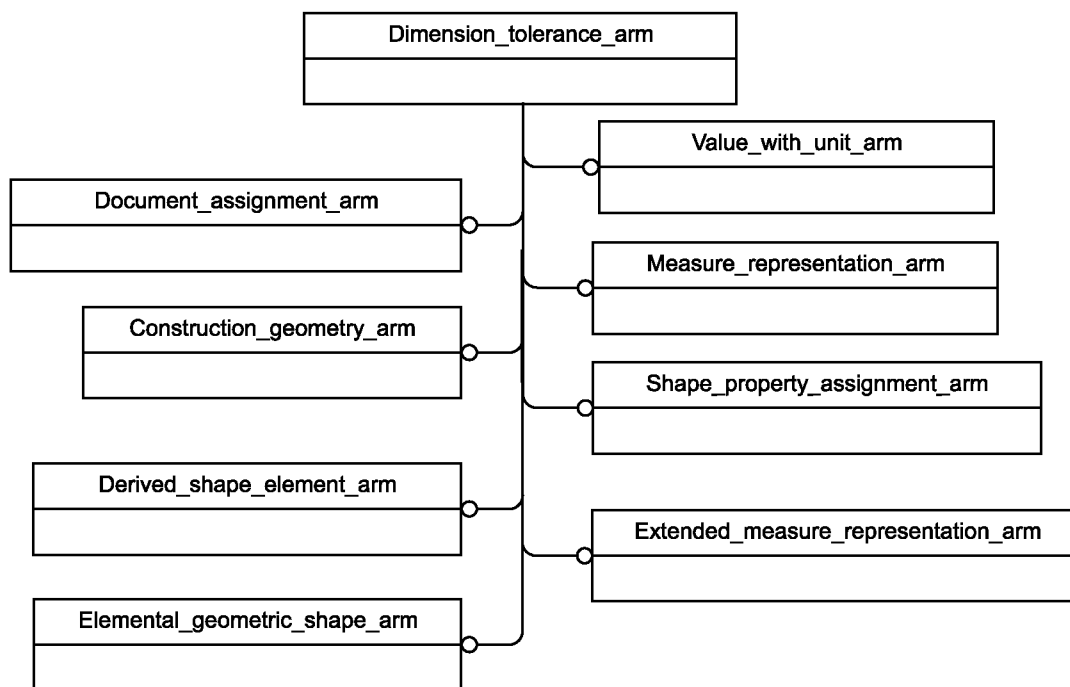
Dimension_tolerance_arm

Value_with_unit_arm

Document_assignment_arm

Measure_representation_arm

Construction_geometry_arm

Shape_property_assignment_arm

Derived_shape_element_arm

Extended_measure_representation_arm

Elemental_geometric_shape_arm